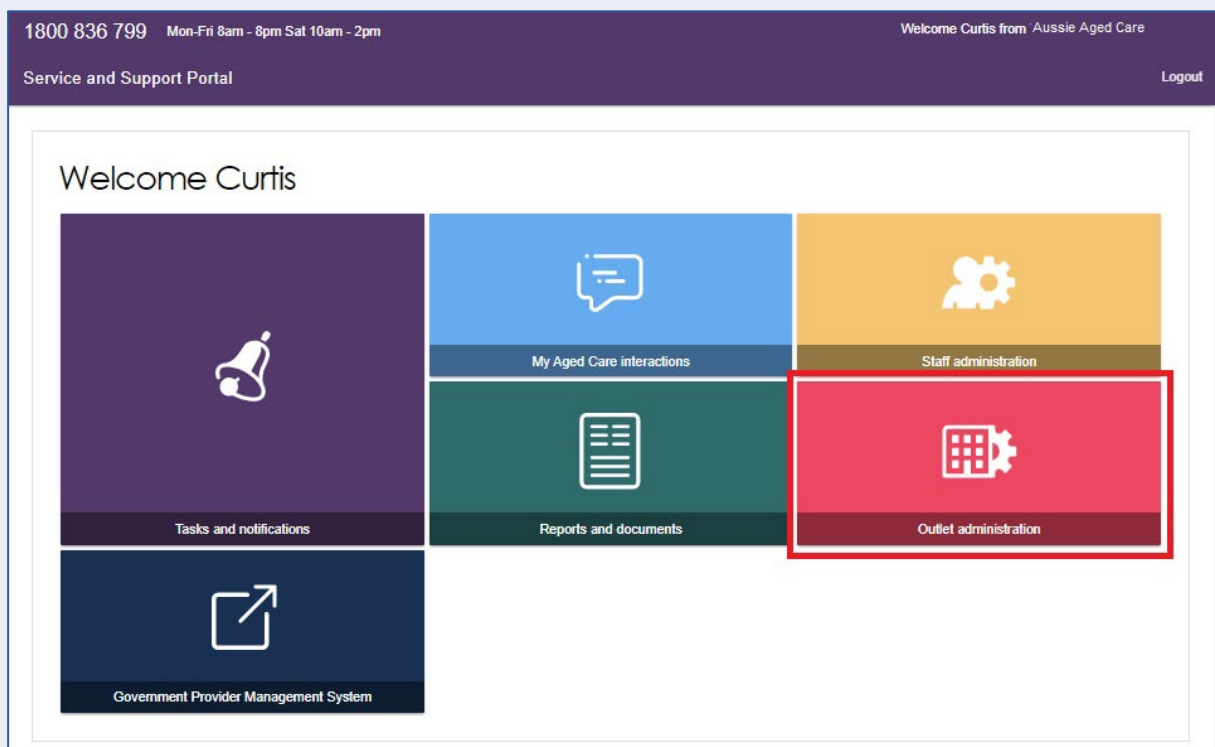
1800 836 799 Mon-Fri 8am - 8pm Sat 10am - 2pm

Welcome Curtis from Aussie Aged Care

Service and Support Portal

Logout

Welcome Curtis

Tasks and notifications

My Aged Care interactions

Staff administration

Reports and documents

Outlet administration

Government Provider Management System